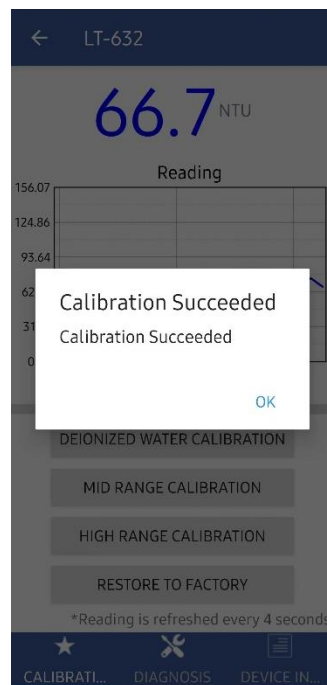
LT-632

66.7 NTU

Reading

156.07
124.86
93.64
62
31
0

Calibration Succeeded

Calibration Succeeded

OK

DEIONIZED WATER CALIBRATION

MID RANGE CALIBRATION

HIGH RANGE CALIBRATION

RESTORE TO FACTORY

*Reading is refreshed every 4 seconds

CALIBRATI... DIAGNOSIS DEVICE IN...